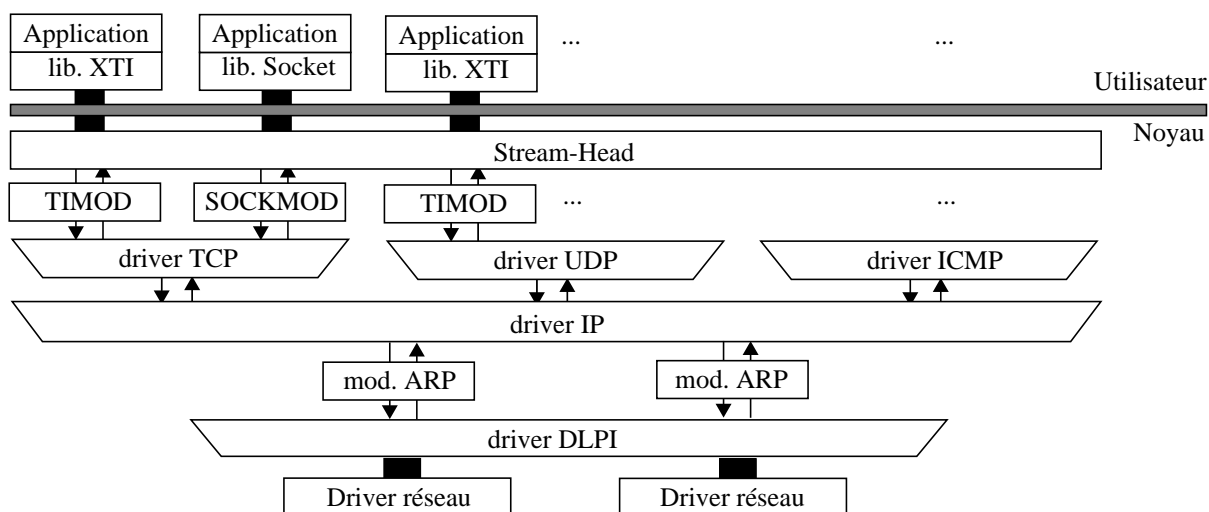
Application
lib. XTI

Application
lib. Socket

Application
lib. XTI

...

...

Utilisateur

Noyau

Stream-Head

TIMOD

SOCKMOD

TIMOD

...

...

driver TCP

driver UDP

driver ICMP

driver IP

mod. ARP

mod. ARP

driver DLPI

Driver réseau

Driver réseau